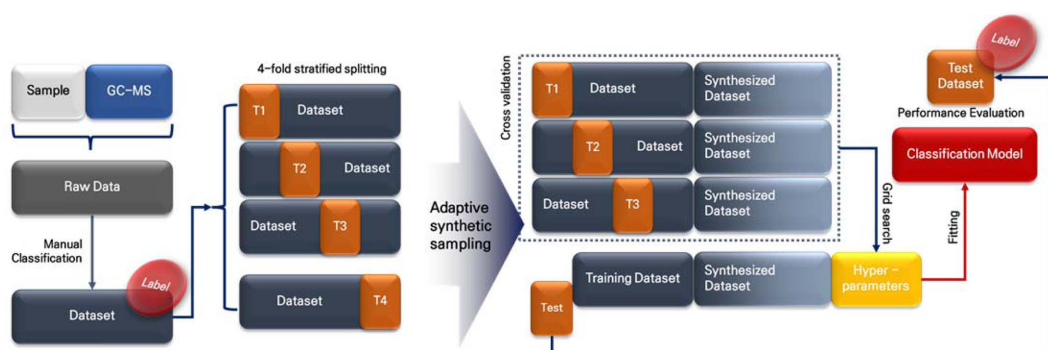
Sample

GC-MS

Raw Data

Manual Classification

Dataset

Label

4-fold stratified splitting

T1 Dataset

T2 Dataset

Dataset T3

Dataset T4

Adaptive synthetic sampling

Cross validation

T1 Dataset

Synthesized Dataset

T2 Dataset

Synthesized Dataset

Dataset T3

Synthesized Dataset

Grid search

Training Dataset

Synthesized Dataset

Hyper - parameters

Test

Fitting

Label

Test Dataset

Performance Evaluation

Classification Model